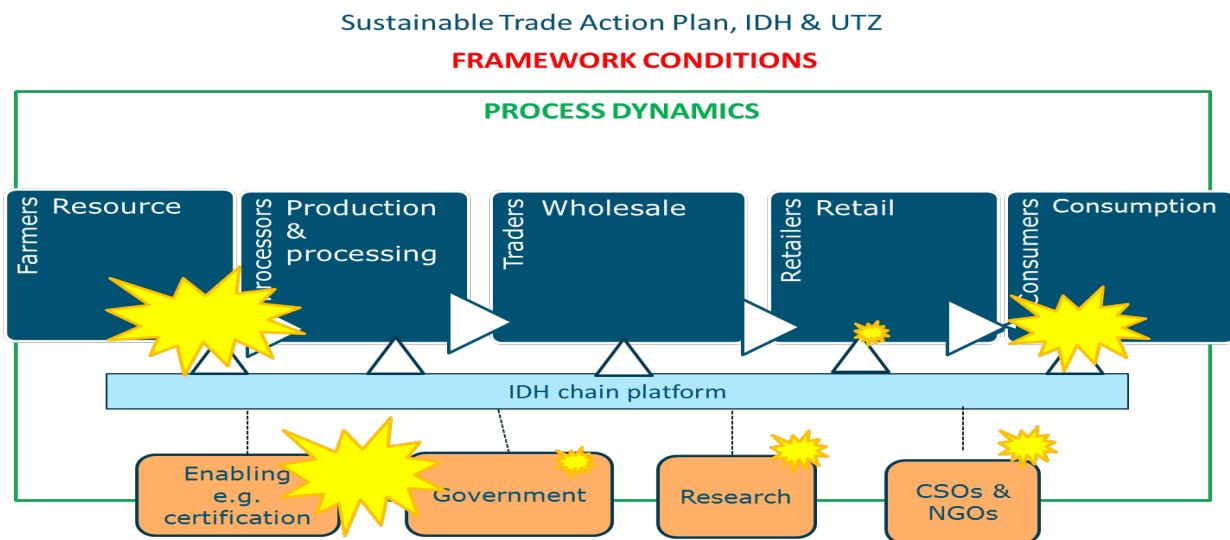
Sustainable Trade Action Plan, IDH & UTZ

FRAMEWORK CONDITIONS

PROCESS DYNAMICS

Farmers Resource

Processors Production & processing

Traders Wholesale

Retailers Retail

Consumers Consumption

IDH chain platform

Enabling e.g. certification

Government

Research

CSOs & NGOs